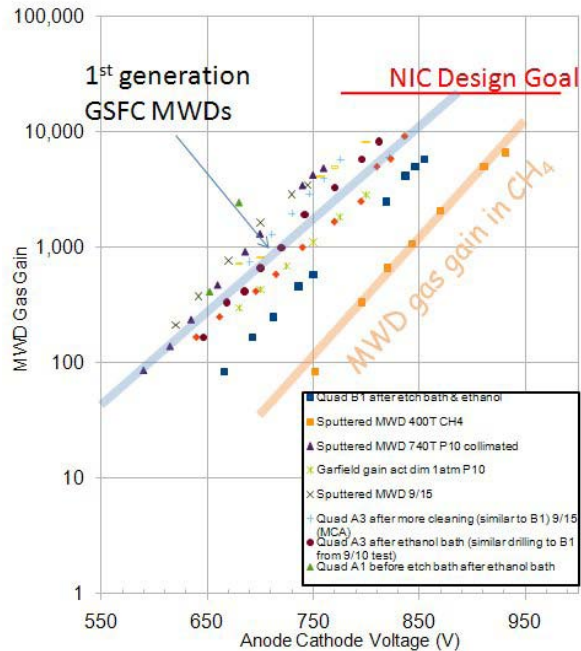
100,000

10,000

1,000

100

10

1

MWD Gas Gain

550 650 750 850 950

Anode Cathode Voltage (V)

1st generation GSFC MWDs

NIC Design Goal

MWD gas gain in $CH_4$

Quad B1 after etch bath & ethanol
Sputtered MWD 400T CH4
Sputtered MWD 740T P10 collimated
Garfield gain act dim 1atm P10
Sputtered MWD 9/15
Quad A3 after more cleaning (similar to B1) 9/15 (MCA)
Quad A3 after ethanol bath (similar drilling to B1 from 9/10 test)
Quad A1 before etch bath after ethanol bath